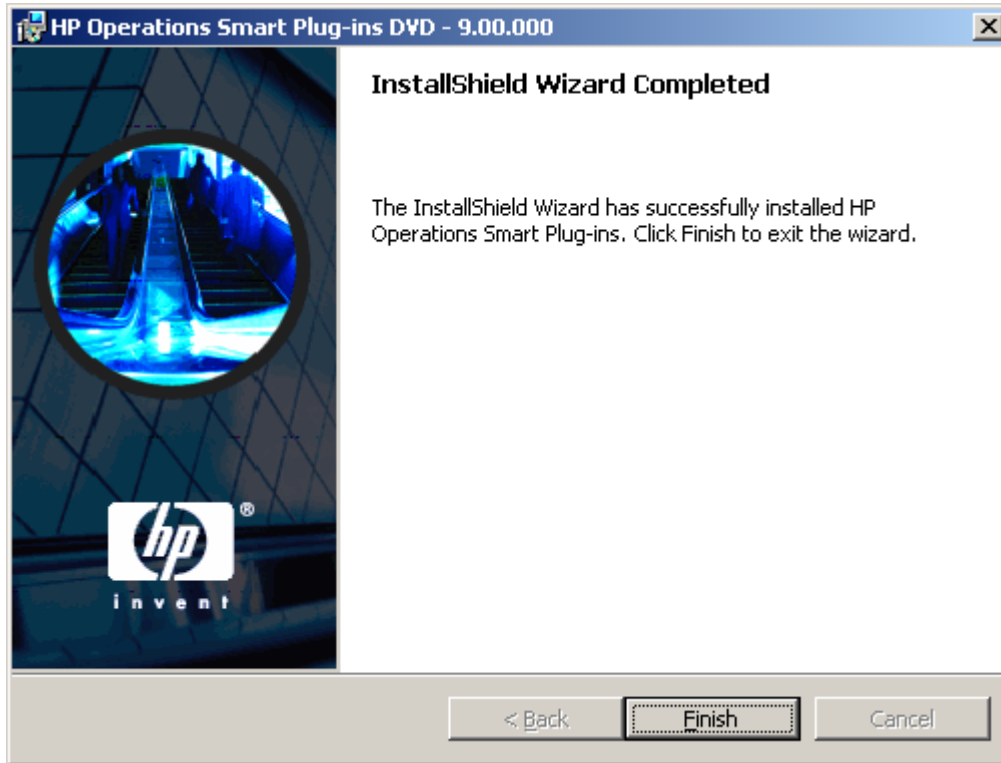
HP Operations Smart Plug-ins DVD - 9.00.000

InstallShield Wizard Completed

The InstallShield Wizard has successfully installed HP Operations Smart Plug-ins. Click Finish to exit the wizard.

hp ®
invent

< Back
Finish
Cancel